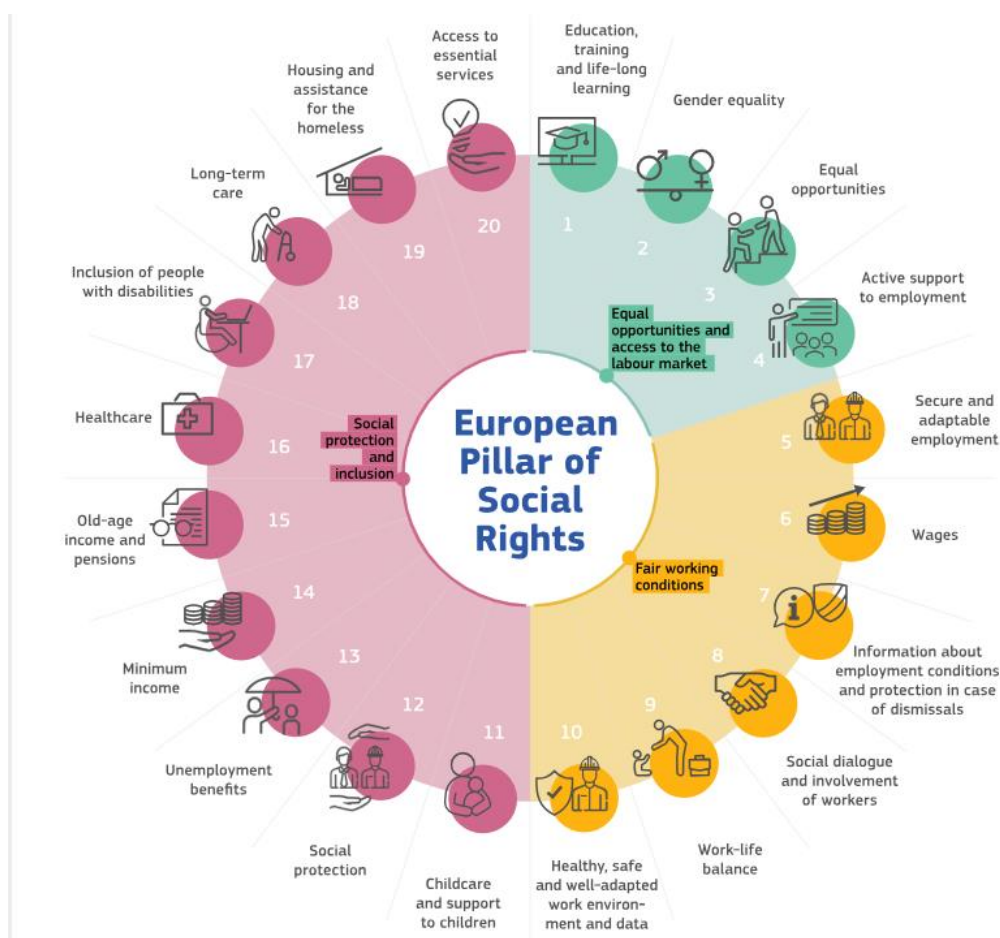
European Pillar of Social Rights

Equal opportunities and access to the labour market

1
Education, training and life-long learning

2
Gender equality

3
Equal opportunities

4
Active support to employment

Fair working conditions

5
Secure and adaptable employment

6
Wages

7
Information about employment conditions and protection in case of dismissals

8
Social dialogue and involvement of workers

9
Work-life balance

10
Healthy, safe and well-adapted work environment and data

Social protection and inclusion

11
Childcare and support to children

12
Social protection

13
Unemployment benefits

14
Minimum income

15
Old-age income and pensions

16
Healthcare

17
Inclusion of people with disabilities

18
Long-term care

19
Housing and assistance for the homeless

20
Access to essential services